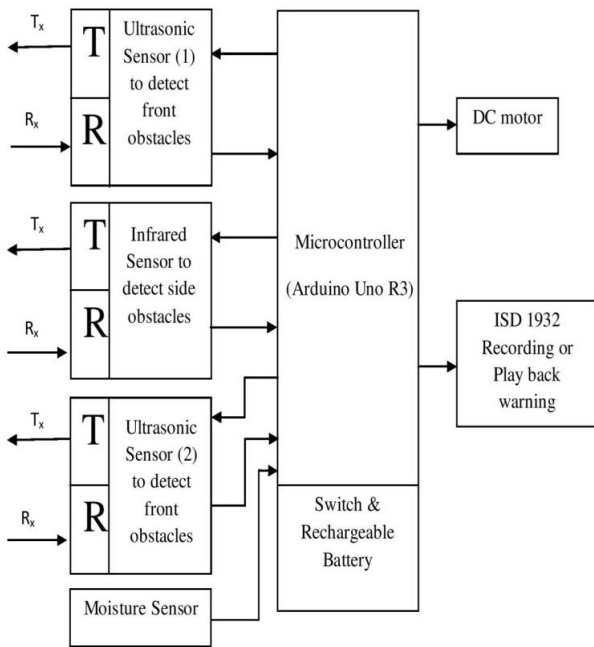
$T_x$

T

Ultrasonic Sensor (1) to detect front obstacles

$R_x$

R

DC motor

$T_x$

T

Infrared Sensor to detect side obstacles

$R_x$

R

Microcontroller

(Arduino Uno R3)

ISD 1932 Recording or Play back warning

$T_x$

T

Ultrasonic Sensor (2) to detect front obstacles

$R_x$

R

Switch & Rechargeable Battery

Moisture Sensor